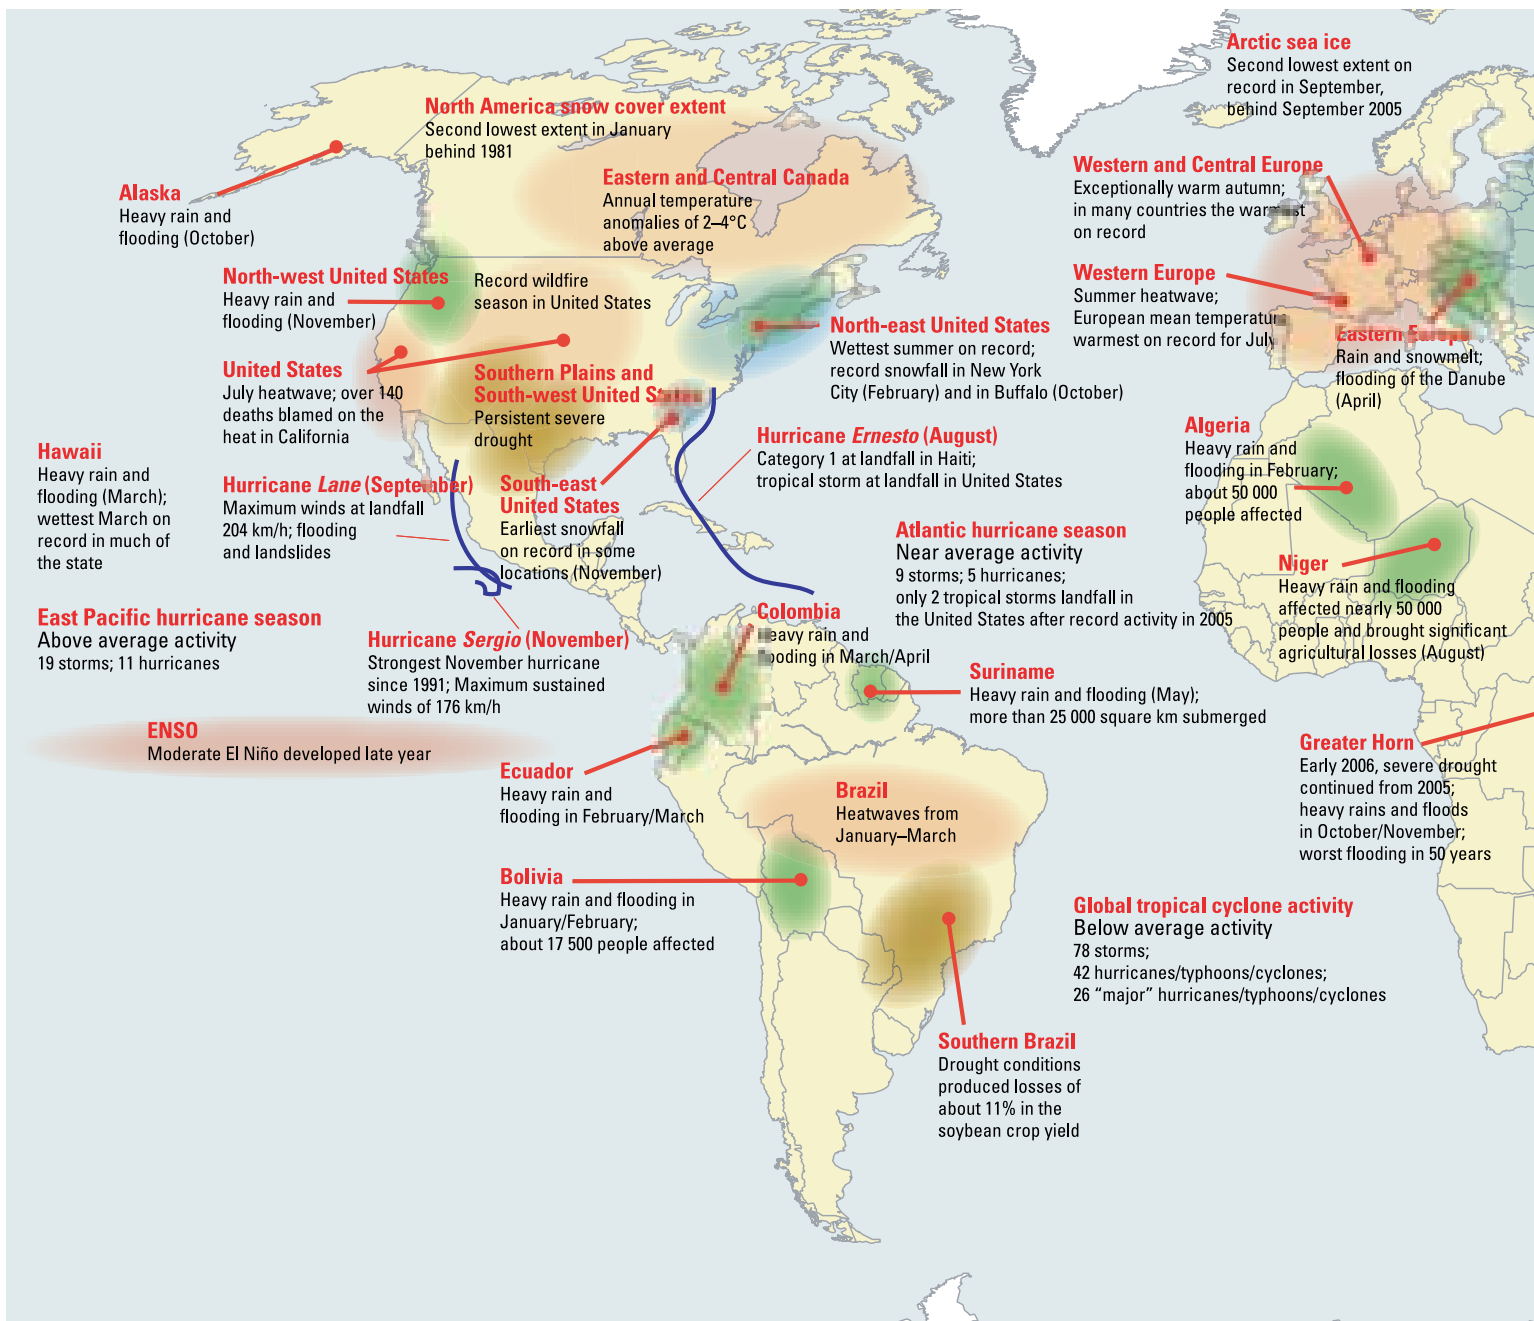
Arctic sea ice
Second lowest extent on record in September, behind September 2005

North America snow cover extent
Second lowest extent in January behind 1981

Alaska
Heavy rain and flooding (October)

Eastern and Central Canada
Annual temperature anomalies of 2–4°C above average

Western and Central Europe
Exceptionally warm autumn; in many countries the warmest on record

North-west United States
Heavy rain and flooding (November)

Record wildfire season in United States

Western Europe
Summer heatwave; European mean temperature warmest on record for July

North-east United States
Wettest summer on record; record snowfall in New York City (February) and in Buffalo (October)

Eastern Europe
Rain and snowmelt; flooding of the Danube (April)

United States
July heatwave; over 140 deaths blamed on the heat in California

Southern Plains and South-west United States
Persistent severe drought

Hawaii
Heavy rain and flooding (March); wettest March on record in much of the state

Hurricane Ernesto (August)
Category 1 at landfall in Haiti; tropical storm at landfall in United States

Algeria
Heavy rain and flooding in February; about 50 000 people affected

Hurricane Lane (September)
Maximum winds at landfall 204 km/h; flooding and landslides

South-east United States
Earliest snowfall on record in some locations (November)

Atlantic hurricane season
Near average activity
9 storms; 5 hurricanes; only 2 tropical storms landfall in the United States after record activity in 2005

Niger
Heavy rain and flooding affected nearly 50 000 people and brought significant agricultural losses (August)

East Pacific hurricane season
Above average activity
19 storms; 11 hurricanes

Colombia
Heavy rain and flooding in March/April

Hurricane Sergio (November)
Strongest November hurricane since 1991; Maximum sustained winds of 176 km/h

Suriname
Heavy rain and flooding (May); more than 25 000 square km submerged

ENSO
Moderate El Niño developed late year

Greater Horn
Early 2006, severe drought continued from 2005; heavy rains and floods in October/November; worst flooding in 50 years

Ecuador
Heavy rain and flooding in February/March

Brazil
Heatwaves from January–March

Bolivia
Heavy rain and flooding in January/February; about 17 500 people affected

Global tropical cyclone activity
Below average activity
78 storms;
42 hurricanes/typhoons/cyclones;
26 “major” hurricanes/typhoons/cyclones

Southern Brazil
Drought conditions produced losses of about 11% in the soybean crop yield